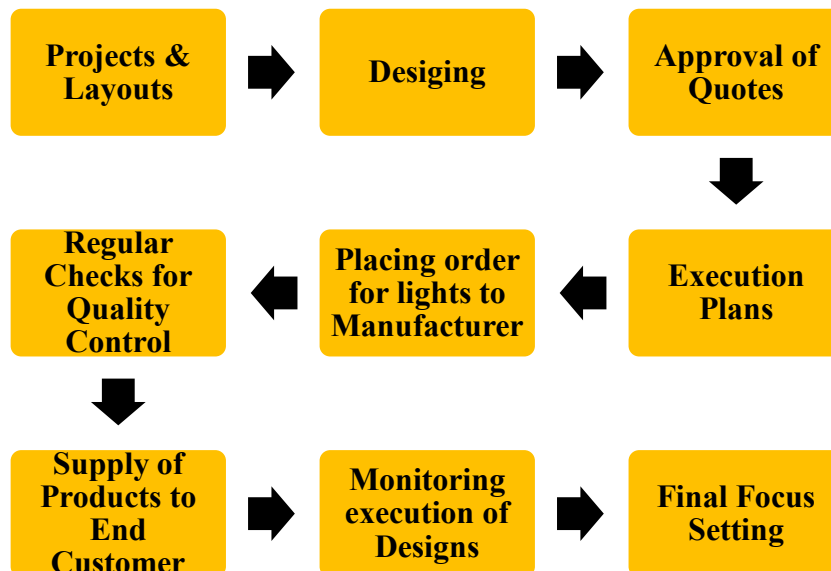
Projects & Layouts

Desiging

Approval of Quotes

Execution Plans

Placing order for lights to Manufacturer

Regular Checks for Quality Control

Supply of Products to End Customer

Monitoring execution of Designs

Final Focus Setting